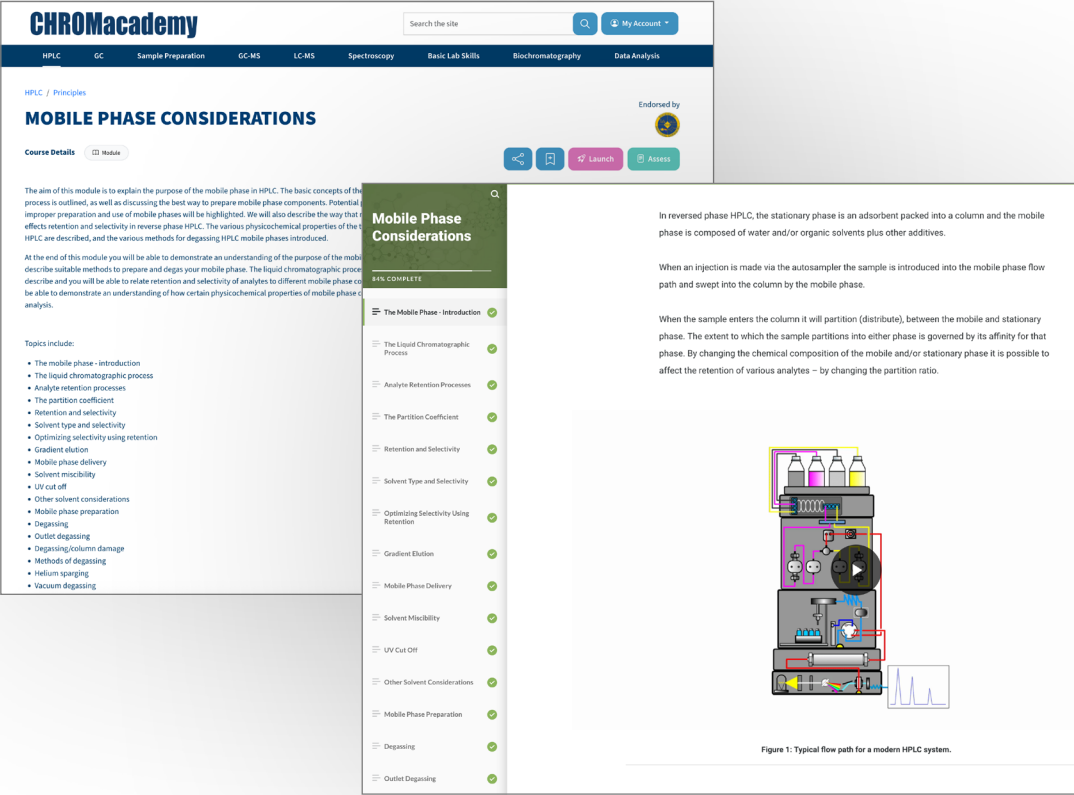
CHROMacademy

Search the site

My Account

HPLC GC Sample Preparation GC-MS LC-MS Spectroscopy Basic Lab Skills Biochromatography Data Analysis

HPLC / Principles

MOBILE PHASE CONSIDERATIONS

Endorsed by

Course Details Module

Launch Assess

The aim of this module is to explain the purpose of the mobile phase in HPLC. The basic concepts of the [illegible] process is outlined, as well as discussing the best way to prepare mobile phase components. Potential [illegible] improper preparation and use of mobile phases will be highlighted. We will also describe the way that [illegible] effects retention and selectivity in reverse phase HPLC. The various physicochemical properties of the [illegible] HPLC are described, and the various methods for degassing HPLC mobile phases introduced.

At the end of this module you will be able to demonstrate an understanding of the purpose of the mobi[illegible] describe suitable methods to prepare and degas your mobile phase. The liquid chromatographic proce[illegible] describe and you will be able to relate retention and selectivity of analytes to different mobile phase co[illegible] be able to demonstrate an understanding of how certain physicochemical properties of mobile phase c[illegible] analysis.

Topics include:

- The mobile phase - introduction
- The liquid chromatographic process
- Analyte retention processes
- The partition coefficient
- Retention and selectivity
- Solvent type and selectivity
- Optimizing selectivity using retention
- Gradient elution
- Mobile phase delivery
- Solvent miscibility
- UV cut off
- Other solvent considerations
- Mobile phase preparation
- Degassing
- Outlet degassing
- Degassing/column damage
- Methods of degassing
- Helium sparging
- Vacuum degassing

Mobile Phase Considerations

84% COMPLETE

The Mobile Phase - Introduction
The Liquid Chromatographic Process
Analyte Retention Processes
The Partition Coefficient
Retention and Selectivity
Solvent Type and Selectivity
Optimizing Selectivity Using Retention
Gradient Elution
Mobile Phase Delivery
Solvent Miscibility
UV Cut Off
Other Solvent Considerations
Mobile Phase Preparation
Degassing
Outlet Degassing

In reversed phase HPLC, the stationary phase is an adsorbent packed into a column and the mobile phase is composed of water and/or organic solvents plus other additives.

When an injection is made via the autosampler the sample is introduced into the mobile phase flow path and swept into the column by the mobile phase.

When the sample enters the column it will partition (distribute), between the mobile and stationary phase. The extent to which the sample partitions into either phase is governed by its affinity for that phase. By changing the chemical composition of the mobile and/or stationary phase it is possible to affect the retention of various analytes – by changing the partition ratio.

Figure 1: Typical flow path for a modern HPLC system.